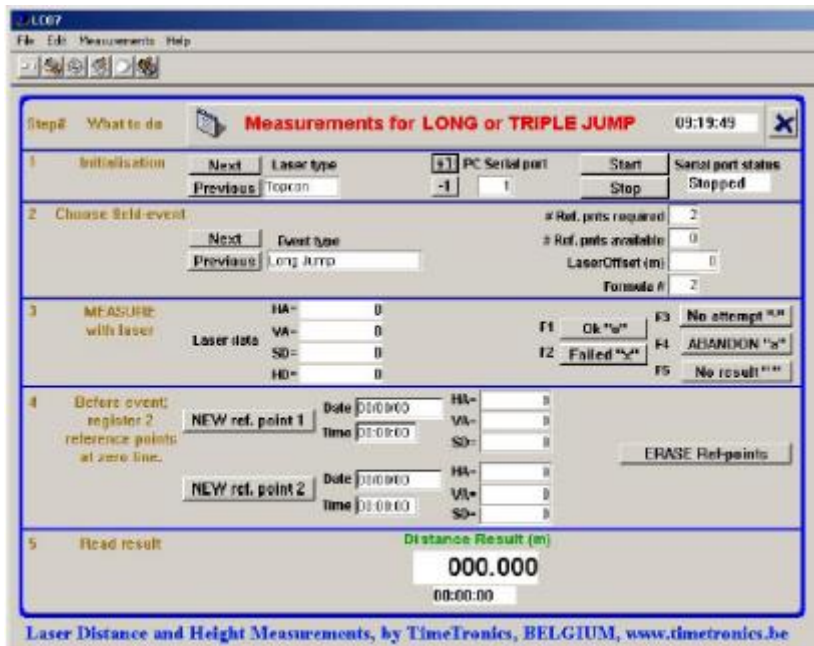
LC07

File Edit Measurements Help

Step# What to do

Measurements for LONG or TRIPLE JUMP

09:19:49

1 Initialisation

Next Laser type

Previous Topcon

+1 PC Serial port

-1 1

Start

Stop

Serial port status

Stopped

2 Choose field-event

Next Event type

Previous Long Jump

# Ref. pnts required 2

# Ref. pnts available 0

LaserOffset (m) 0

Formule # 2

3 MEASURE with laser

Laser data

HA= 0

VA= 0

SD= 0

HD= 0

F1 Ok "o"

F2 Failed "X"

F3 No attempt "-"

F4 ABANDON "a"

F5 No result "*"

4 Before event; register 2 reference points at zero line.

NEW ref. point 1

Date 00/00/00

Time 00:00:00

HA= 0

VA= 0

SD= 0

NEW ref. point 2

Date 00/00/00

Time 00:00:00

HA= 0

VA= 0

SD= 0

ERASE Ref-points

5 Read result

Distance Result (m)

000.000

00:00:00

Laser Distance and Height Measurements, by TimeTronics, BELGIUM, www.timetronics.be